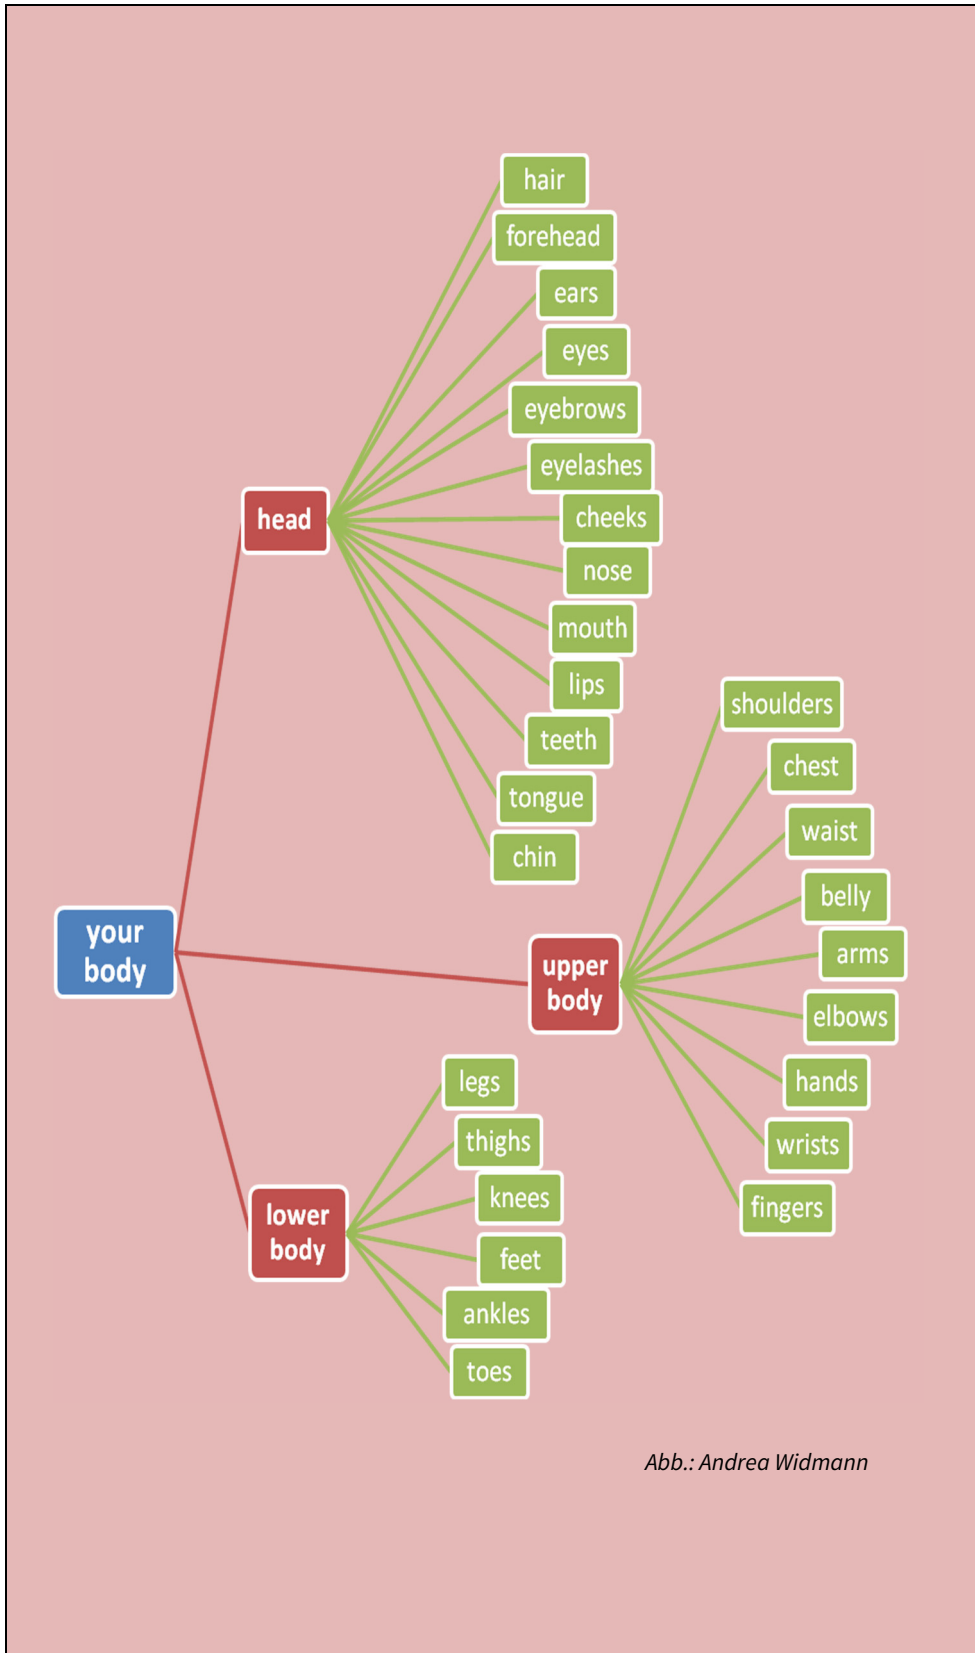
your body

head

hair
forehead
ears
eyes
eyebrows
eyelashes
cheeks
nose
mouth
lips
teeth
tongue
chin

upper body

shoulders
chest
waist
belly
arms
elbows
hands
wrists
fingers

lower body

legs
thighs
knees
feet
ankles
toes

Abb.: Andrea Widmann